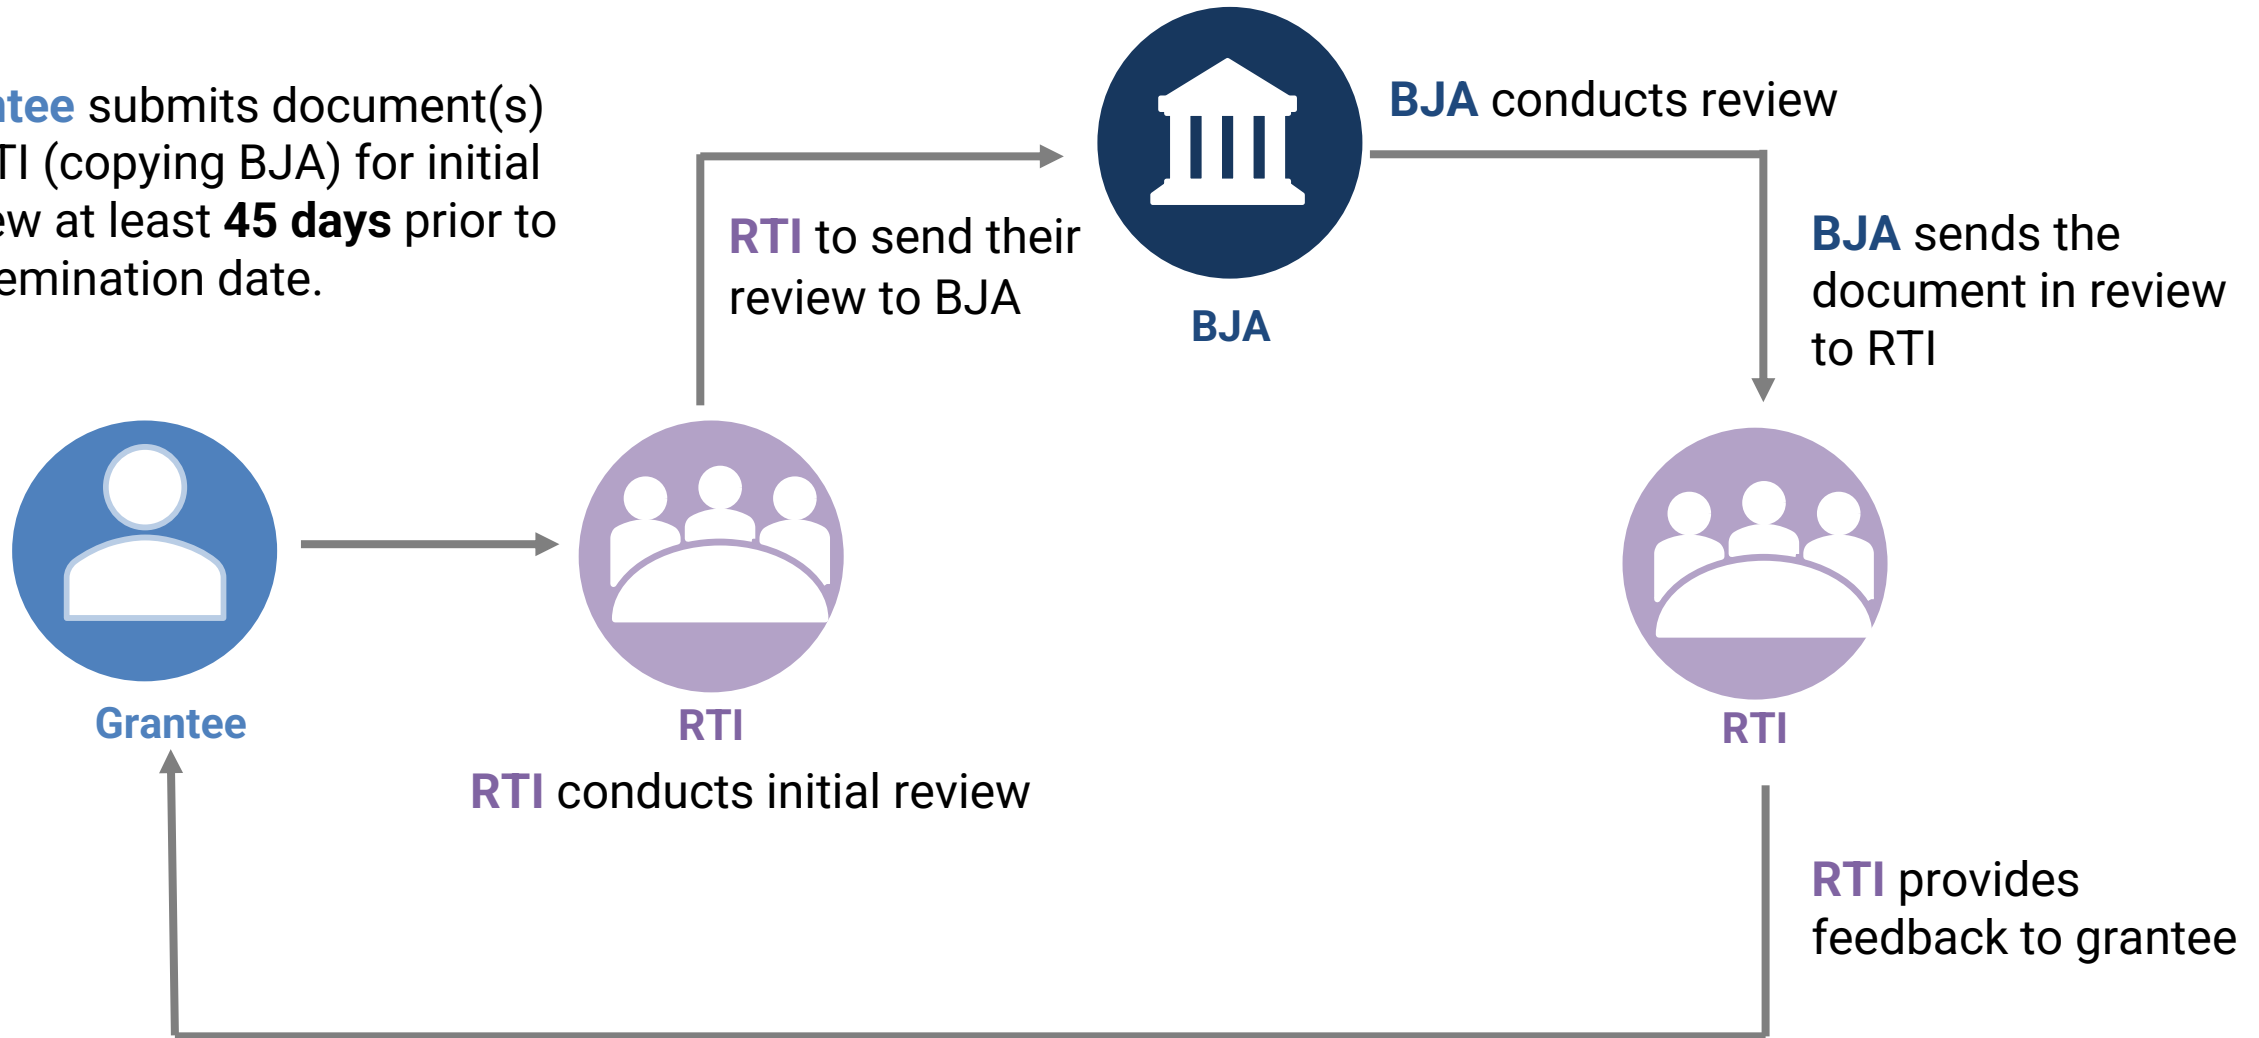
ntee submits document(s) TI (copying BJA) for initial ew at least **45 days** prior to emination date.

RTI to send their review to BJA

BJA

BJA conducts review

BJA sends the document in review to RTI

Grantee

RTI

RTI conducts initial review

RTI

RTI provides feedback to grantee